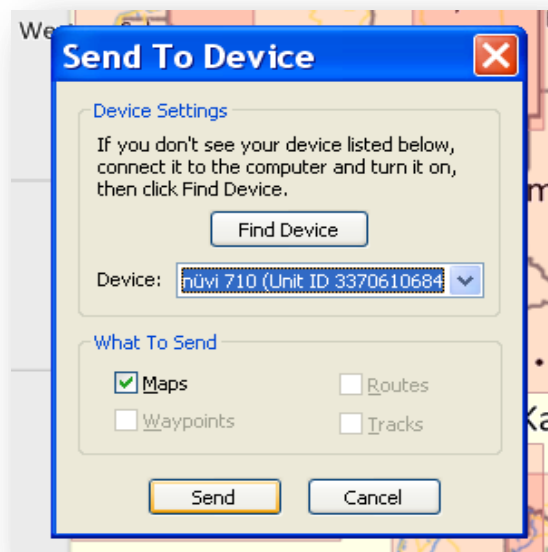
We

Send To Device

Device Settings

If you don't see your device listed below, connect it to the computer and turn it on, then click Find Device.

Find Device

Device: nüvi 710 (Unit ID 3370610684

What To Send

Maps

Routes

Waypoints

Tracks

Send

Cancel

m

Ka